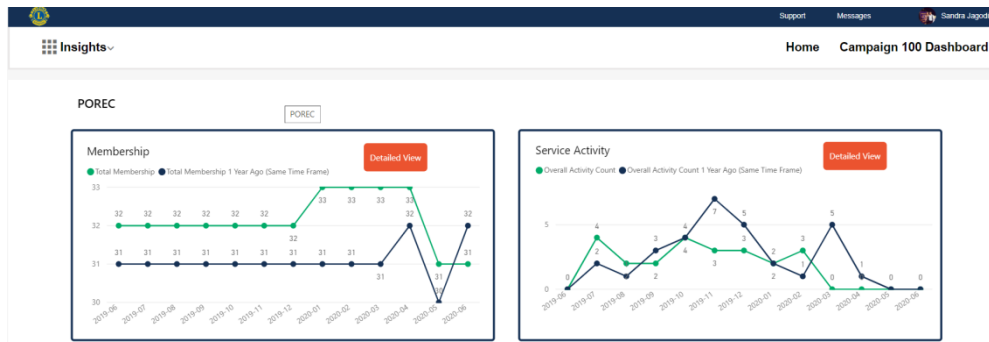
Support Messages Sandra Jagod

Insights

Home Campaign 100 Dashboard

POREC

POREC

Membership

Detailed View

Total Membership Total Membership 1 Year Ago (Same Time Frame)

33
32
31
30

32 32 32 32 32 32
31 31 31 31 31 31 31
32
33 33 33 33
31 31 31
31
32
31
30
32
31

2019-06 2019-07 2019-08 2019-09 2019-10 2019-11 2019-12 2020-01 2020-02 2020-03 2020-04 2020-05 2020-06

Service Activity

Detailed View

Overall Activity Count Overall Activity Count 1 Year Ago (Same Time Frame)

5
0

0 4 2 3 2 4 4 7 3 5 3 2 1 2 3 5 0 1 0 0

2019-06 2019-07 2019-08 2019-09 2019-10 2019-11 2019-12 2020-01 2020-02 2020-03 2020-04 2020-05 2020-06